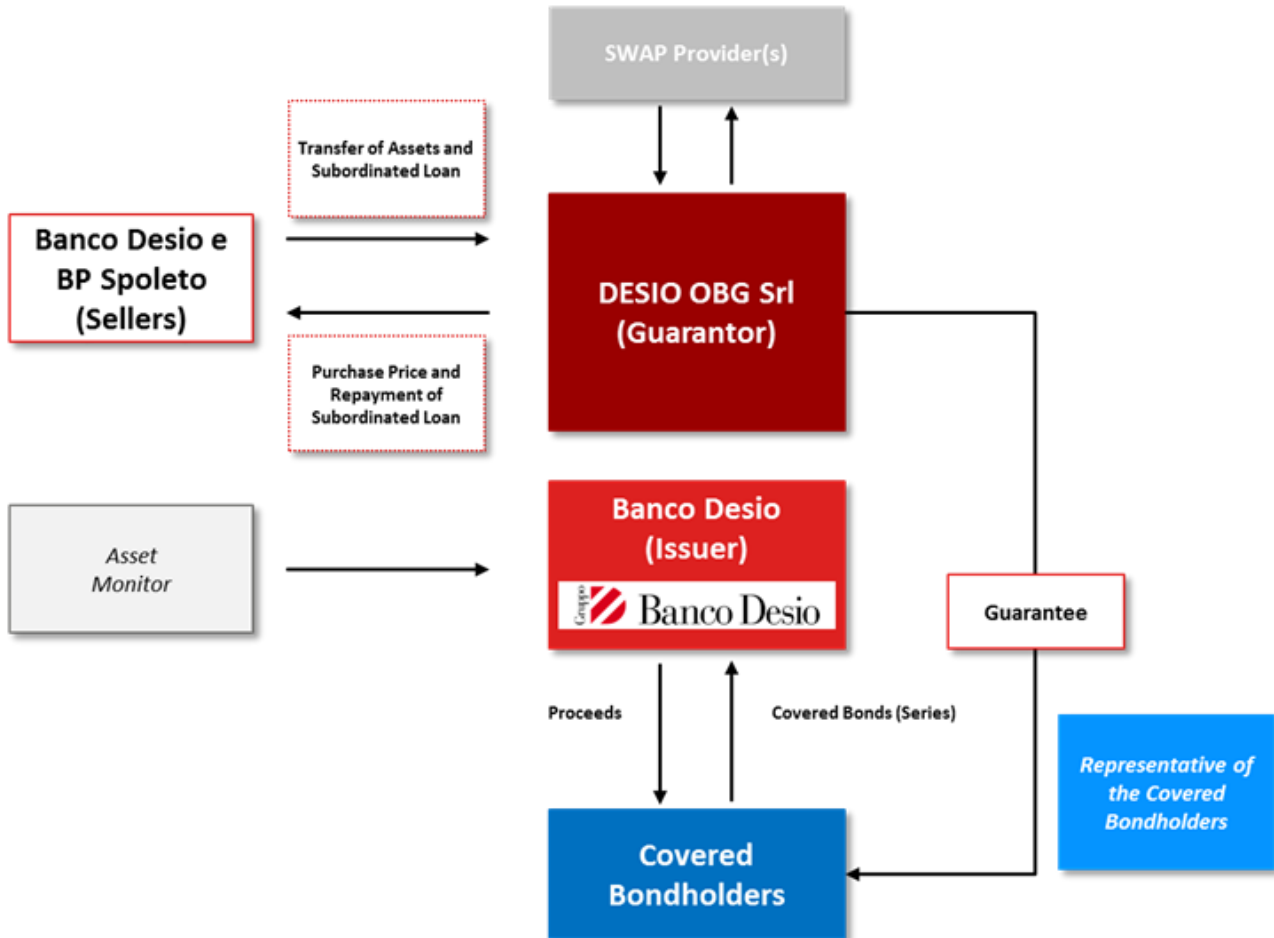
SWAP Provider(s)

Transfer of Assets and Subordinated Loan

Banco Desio e BP Spoleto (Sellers)

DESIO OBG Srl (Guarantor)

Purchase Price and Repayment of Subordinated Loan

Asset Monitor

Banco Desio (Issuer)

Gruppo Banco Desio

Guarantee

Proceeds

Covered Bonds (Series)

Representative of the Covered Bondholders

Covered Bondholders